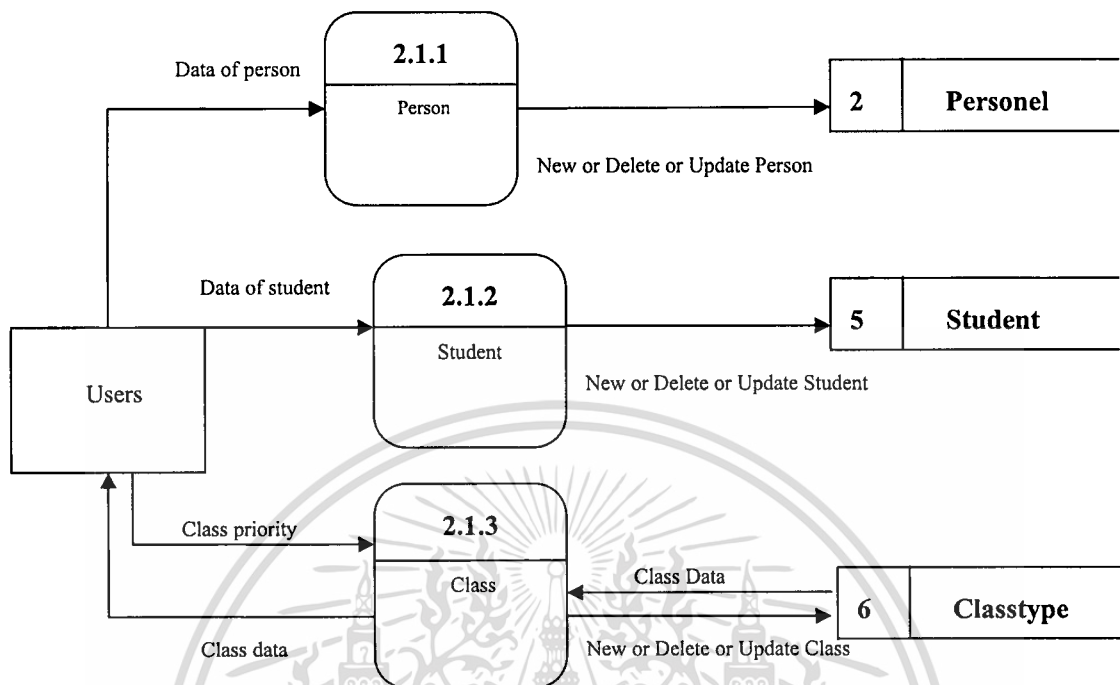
Data of person

2.1.1

Person

2

Personel

New or Delete or Update Person

Data of student

2.1.2

Student

5

Student

New or Delete or Update Student

Users

Class priority

2.1.3

Class

Class Data

6

Classtype

Class data

New or Delete or Update Class